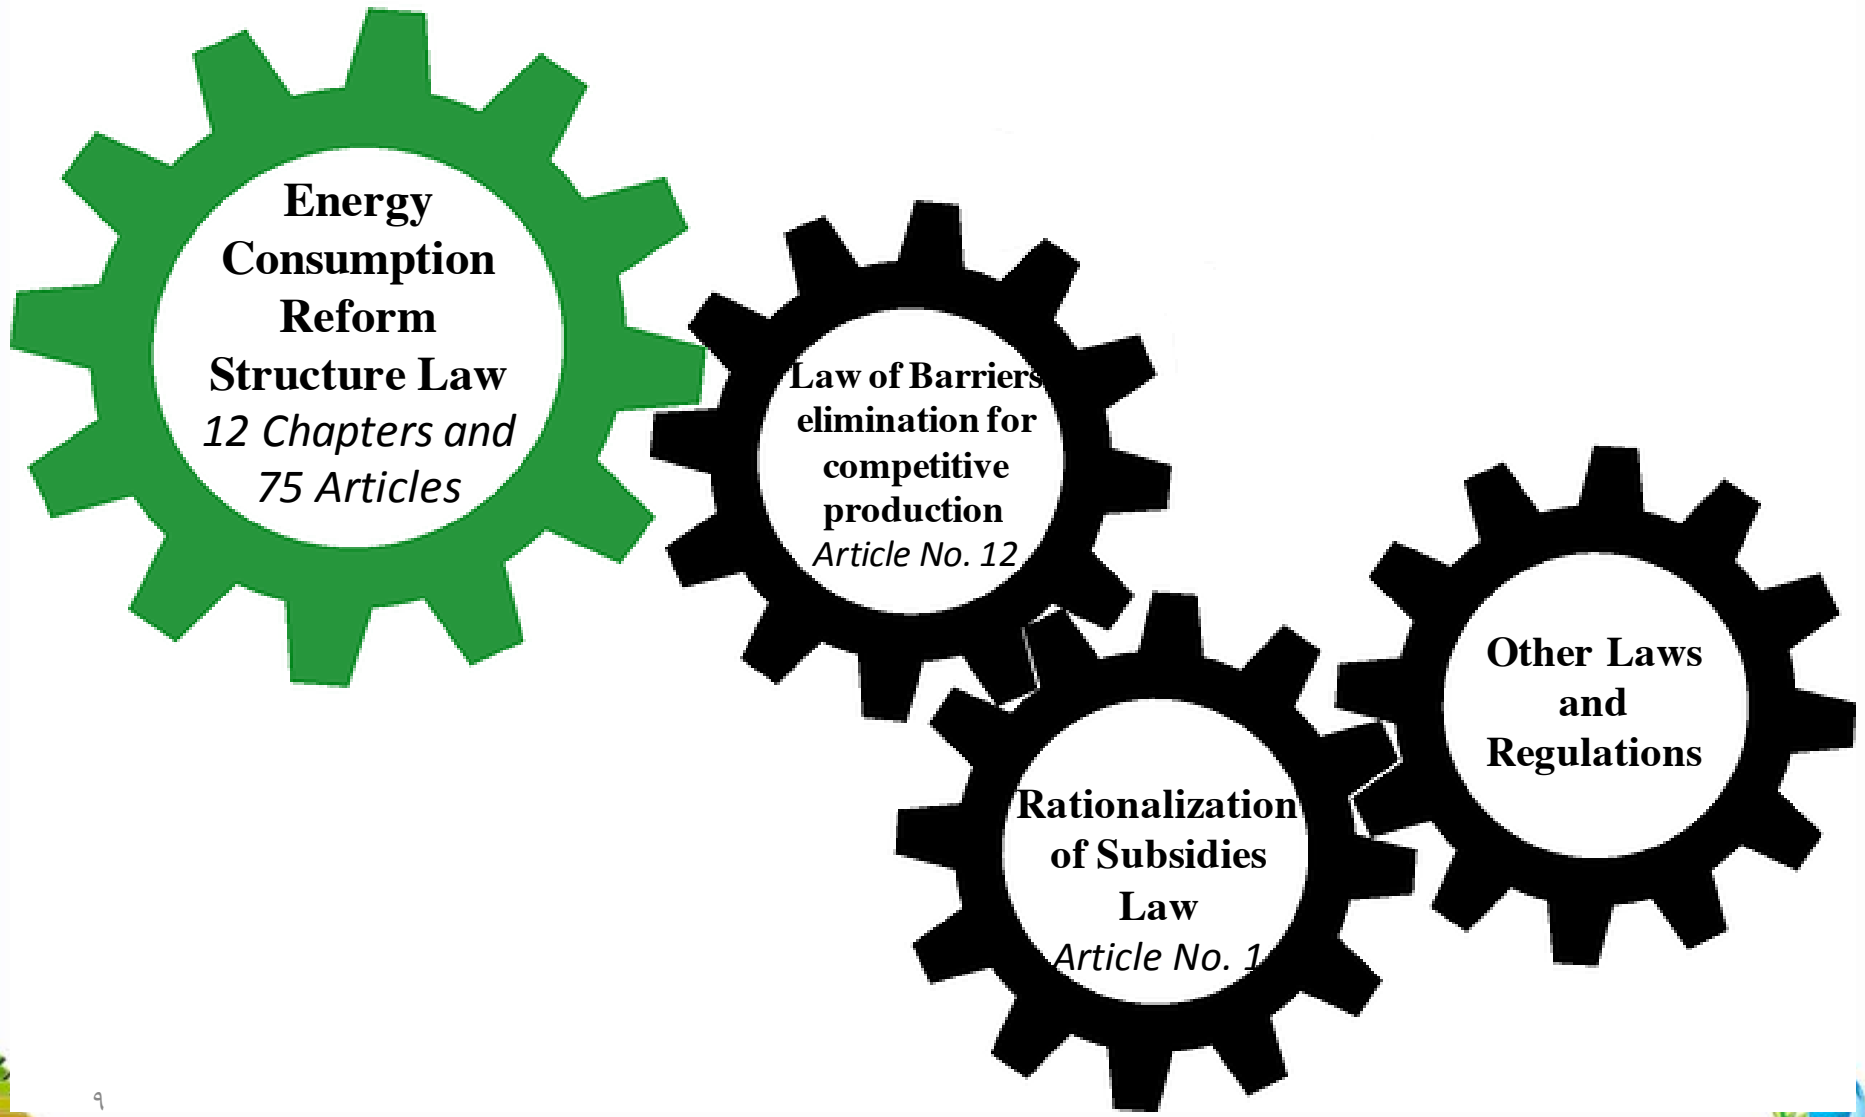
Energy Consumption Reform Structure Law
12 Chapters and 75 Articles

Law of Barriers elimination for competitive production
Article No. 12

Rationalization of Subsidies Law
Article No. 1

Other Laws and Regulations

٩